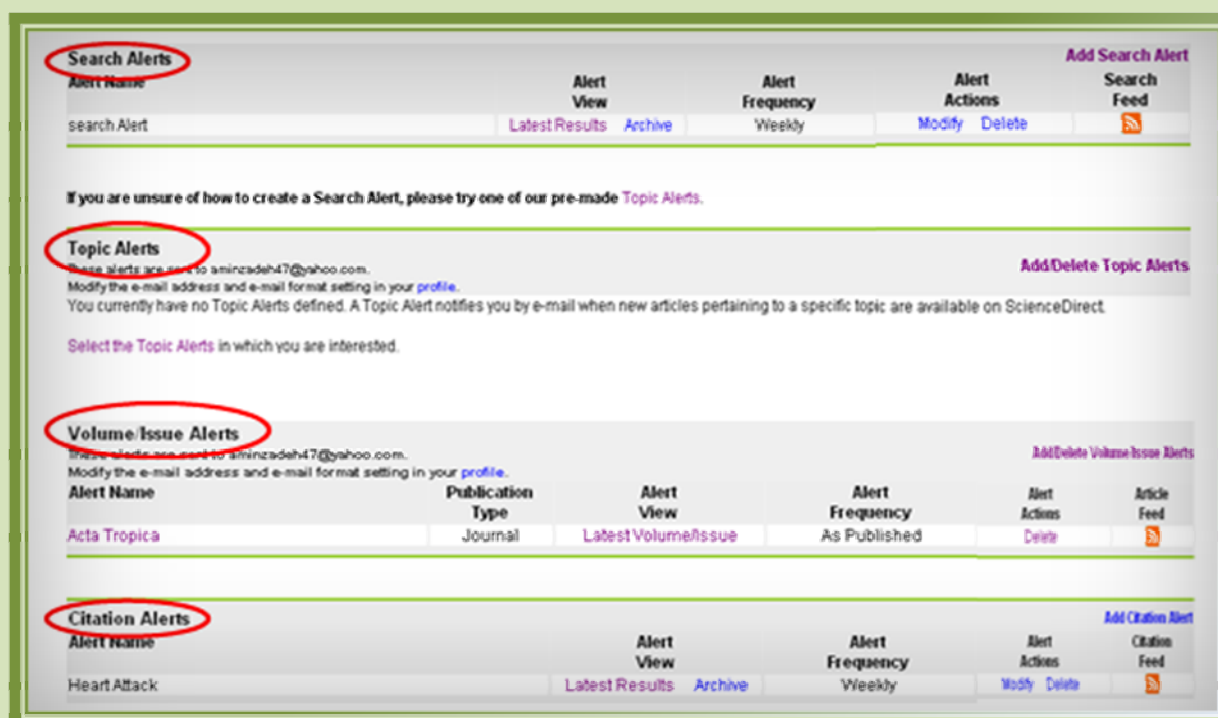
Search Alerts

Add Search Alert

| Alert Name | Alert View | Alert Frequency | Alert Actions | Search Feed |
|---|---|---|---|---|
| search Alert | Latest Results Archive | Weekly | Modify Delete | |

If you are unsure of how to create a Search Alert, please try one of our pre-made Topic Alerts.

Topic Alerts

These alerts are sent to aminzadeh47@yahoo.com.
Modify the e-mail address and e-mail format setting in your profile.

Add/Delete Topic Alerts

You currently have no Topic Alerts defined. A Topic Alert notifies you by e-mail when new articles pertaining to a specific topic are available on ScienceDirect.

Select the Topic Alerts in which you are interested.

Volume/Issue Alerts

These alerts are sent to aminzadeh47@yahoo.com.
Modify the e-mail address and e-mail format setting in your profile.

Add/Delete Volume/Issue Alerts

| Alert Name | Publication Type | Alert View | Alert Frequency | Alert Actions | Article Feed |
|---|---|---|---|---|---|
| Acta Tropica | Journal | Latest Volume/Issue | As Published | Delete | |

Citation Alerts

Add Citation Alert

| Alert Name | Alert View | Alert Frequency | Alert Actions | Citation Feed |
|---|---|---|---|---|
| Heart Attack | Latest Results Archive | Weekly | Modify Delete | |